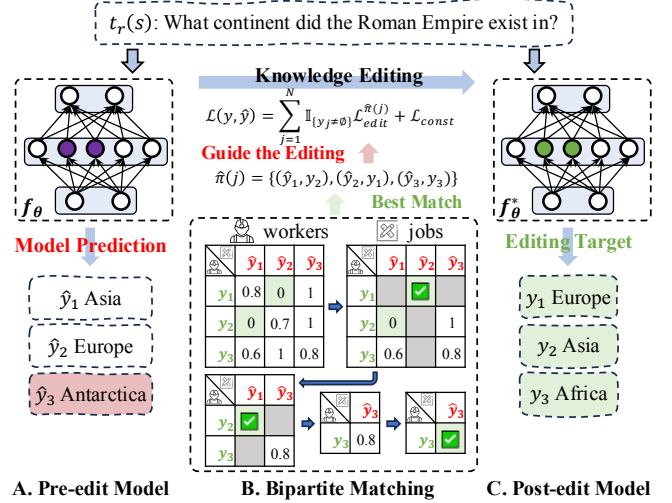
$t_r(s)$: What continent did the Roman Empire exist in?

Knowledge Editing

$\mathcal{L}(y,\hat{y}) = \sum_{j=1}^{N} \mathbb{I}_{\{y_j \neq \emptyset\}} \mathcal{L}_{edit}^{\hat{\pi}(j)} + \mathcal{L}_{const}$

Guide the Editing

$\hat{\pi}(j) = \{(\hat{y}_1, y_2), (\hat{y}_2, y_1), (\hat{y}_3, y_3)\}$

Best Match

$f_\theta$

$f_\theta^*$

Model Prediction

$\hat{y}_1$ Asia

$\hat{y}_2$ Europe

$\hat{y}_3$ Antarctica

workers

jobs

| | $\hat{y}_1$ | $\hat{y}_2$ | $\hat{y}_3$ |
|---|---|---|---|
| $y_1$ | 0.8 | 0 | 1 |
| $y_2$ | 0 | 0.7 | 1 |
| $y_3$ | 0.6 | 1 | 0.8 |

| | $\hat{y}_1$ | $\hat{y}_2$ | $\hat{y}_3$ |
|---|---|---|---|
| $y_1$ | | | |
| $y_2$ | 0 | | 1 |
| $y_3$ | 0.6 | | 0.8 |

| | $\hat{y}_1$ | $\hat{y}_3$ |
|---|---|---|
| $y_2$ | | |
| $y_3$ | | 0.8 |

| | $\hat{y}_3$ |
|---|---|
| $y_3$ | 0.8 |

| | $\hat{y}_3$ |
|---|---|
| $y_3$ | |

Editing Target

$y_1$ Europe

$y_2$ Asia

$y_3$ Africa

A. Pre-edit Model

B. Bipartite Matching

C. Post-edit Model